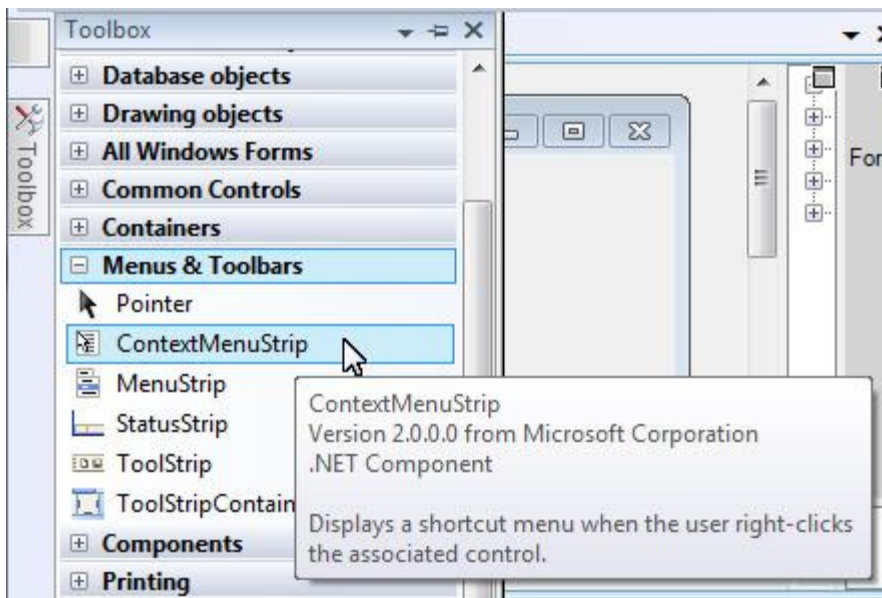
Toolbox

Toolbox

Database objects
Drawing objects
All Windows Forms
Common Controls
Containers
Menus & Toolbars
Pointer
ContextMenuStrip
MenuStrip
StatusStrip
ToolStrip
ToolStripContain
Components
Printing

For

ContextMenuStrip
Version 2.0.0.0 from Microsoft Corporation
.NET Component

Displays a shortcut menu when the user right-clicks the associated control.